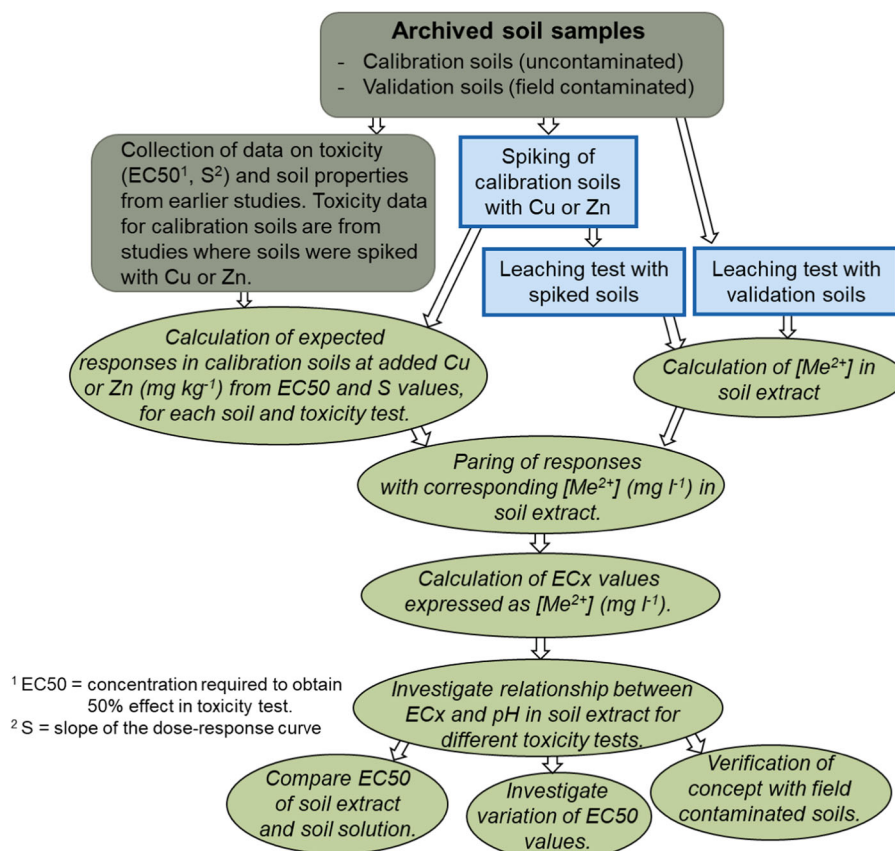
**Archived soil samples**
- Calibration soils (uncontaminated)
- Validation soils (field contaminated)

Collection of data on toxicity (EC50$^1$, S$^2$) and soil properties from earlier studies. Toxicity data for calibration soils are from studies where soils were spiked with Cu or Zn.

Spiking of calibration soils with Cu or Zn

Leaching test with spiked soils

Leaching test with validation soils

*Calculation of expected responses in calibration soils at added Cu or Zn (mg kg$^{-1}$) from EC50 and S values, for each soil and toxicity test.*

*Calculation of [Me$^{2+}$] in soil extract*

*Paring of responses with corresponding [Me$^{2+}$] (mg l$^{-1}$) in soil extract.*

*Calculation of ECx values expressed as [Me$^{2+}$] (mg l$^{-1}$).*

$^1$ EC50 = concentration required to obtain 50% effect in toxicity test.
$^2$ S = slope of the dose-response curve

*Investigate relationship between ECx and pH in soil extract for different toxicity tests.*

*Compare EC50 of soil extract and soil solution.*

*Investigate variation of EC50 values.*

*Verification of concept with field contaminated soils.*